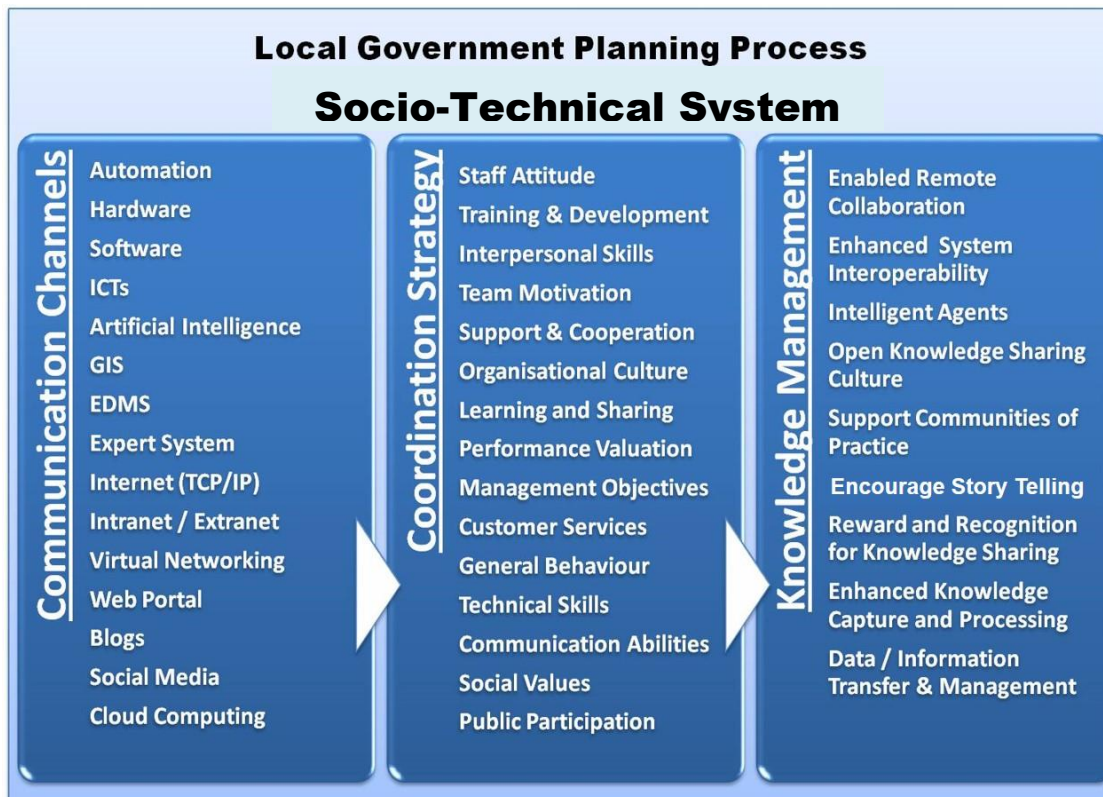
Local Government Planning Process

Socio-Technical Svstem

Communication Channels

Automation
Hardware
Software
ICTs
Artificial Intelligence
GIS
EDMS
Expert System
Internet (TCP/IP)
Intranet / Extranet
Virtual Networking
Web Portal
Blogs
Social Media
Cloud Computing

Coordination Strategy

Staff Attitude
Training & Development
Interpersonal Skills
Team Motivation
Support & Cooperation
Organisational Culture
Learning and Sharing
Performance Valuation
Management Objectives
Customer Services
General Behaviour
Technical Skills
Communication Abilities
Social Values
Public Participation

Knowledge Management

Enabled Remote Collaboration
Enhanced System Interoperability
Intelligent Agents
Open Knowledge Sharing Culture
Support Communities of Practice
Encourage Story Telling
Reward and Recognition for Knowledge Sharing
Enhanced Knowledge Capture and Processing
Data / Information Transfer & Management